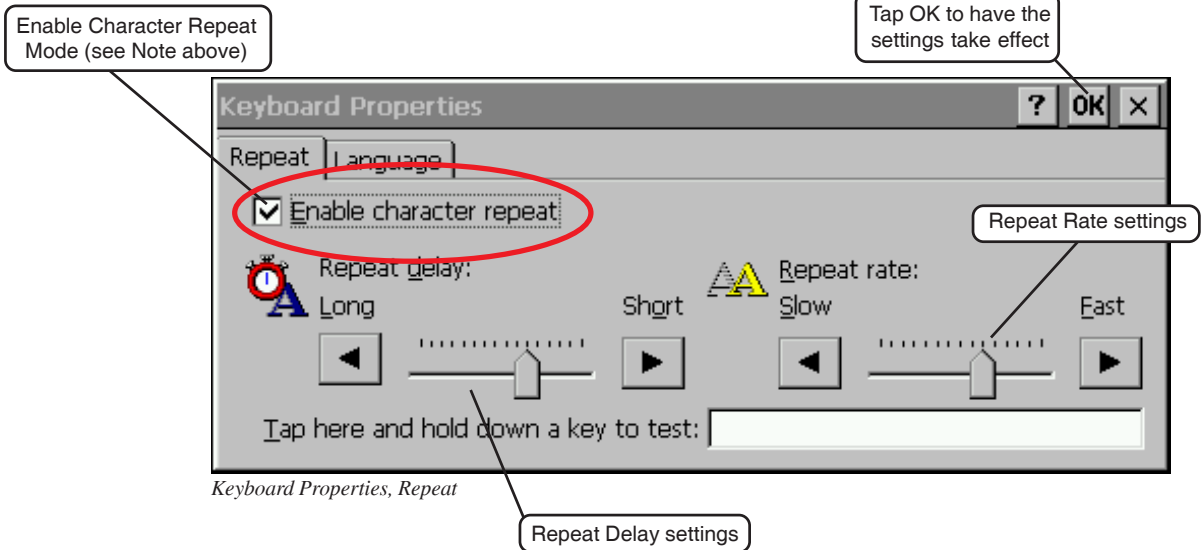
Enable Character Repeat Mode (see Note above)

Tap OK to have the settings take effect

Keyboard Properties

?

OK

×

Repeat

Language

Enable character repeat

Repeat Rate settings

Repeat delay:

Long

Short

Repeat rate:

Slow

Fast

Tap here and hold down a key to test:

Keyboard Properties, Repeat

Repeat Delay settings